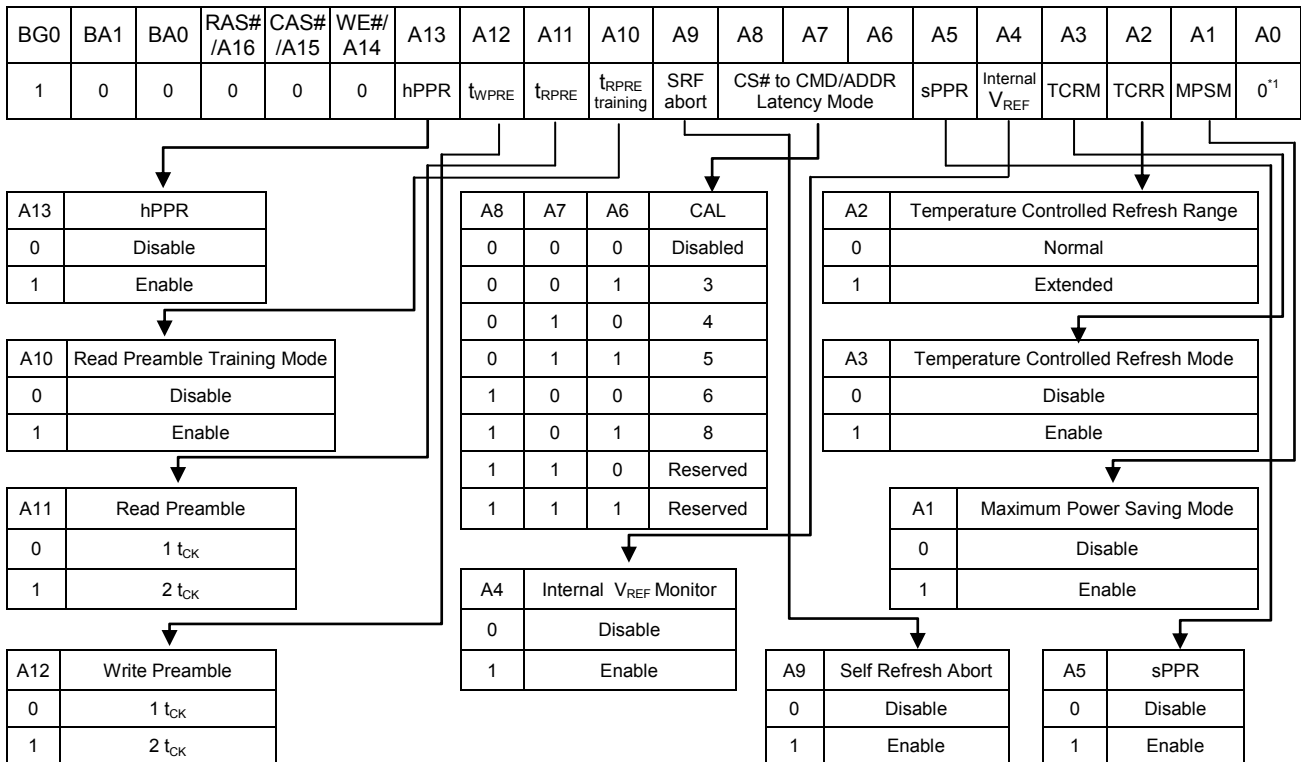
| BG0 | BA1 | BA0 | RAS# /A16 | CAS# /A15 | WE#/ A14 | A13 | A12 | A11 | A10 | A9 | A8 | A7 | A6 | A5 | A4 | A3 | A2 | A1 | A0 |
|---|---|---|---|---|---|---|---|---|---|---|---|---|---|---|---|---|---|---|---|
| 1 | 0 | 0 | 0 | 0 | 0 | hPPR | $t_{WPRE}$ | $t_{RPRE}$ | $t_{RPRE}$ training | SRF abort | CS# to CMD/ADDR Latency Mode | | | sPPR | Internal $V_{REF}$ | TCRM | TCRR | MPSM | $0^{*1}$ |

| A13 | hPPR |
|---|---|
| 0 | Disable |
| 1 | Enable |

| A10 | Read Preamble Training Mode |
|---|---|
| 0 | Disable |
| 1 | Enable |

| A11 | Read Preamble |
|---|---|
| 0 | 1 $t_{CK}$ |
| 1 | 2 $t_{CK}$ |

| A12 | Write Preamble |
|---|---|
| 0 | 1 $t_{CK}$ |
| 1 | 2 $t_{CK}$ |

| A8 | A7 | A6 | CAL |
|---|---|---|---|
| 0 | 0 | 0 | Disabled |
| 0 | 0 | 1 | 3 |
| 0 | 1 | 0 | 4 |
| 0 | 1 | 1 | 5 |
| 1 | 0 | 0 | 6 |
| 1 | 0 | 1 | 8 |
| 1 | 1 | 0 | Reserved |
| 1 | 1 | 1 | Reserved |

| A4 | Internal $V_{REF}$ Monitor |
|---|---|
| 0 | Disable |
| 1 | Enable |

| A2 | Temperature Controlled Refresh Range |
|---|---|
| 0 | Normal |
| 1 | Extended |

| A3 | Temperature Controlled Refresh Mode |
|---|---|
| 0 | Disable |
| 1 | Enable |

| A1 | Maximum Power Saving Mode |
|---|---|
| 0 | Disable |
| 1 | Enable |

| A9 | Self Refresh Abort |
|---|---|
| 0 | Disable |
| 1 | Enable |

| A5 | sPPR |
|---|---|
| 0 | Disable |
| 1 | Enable |